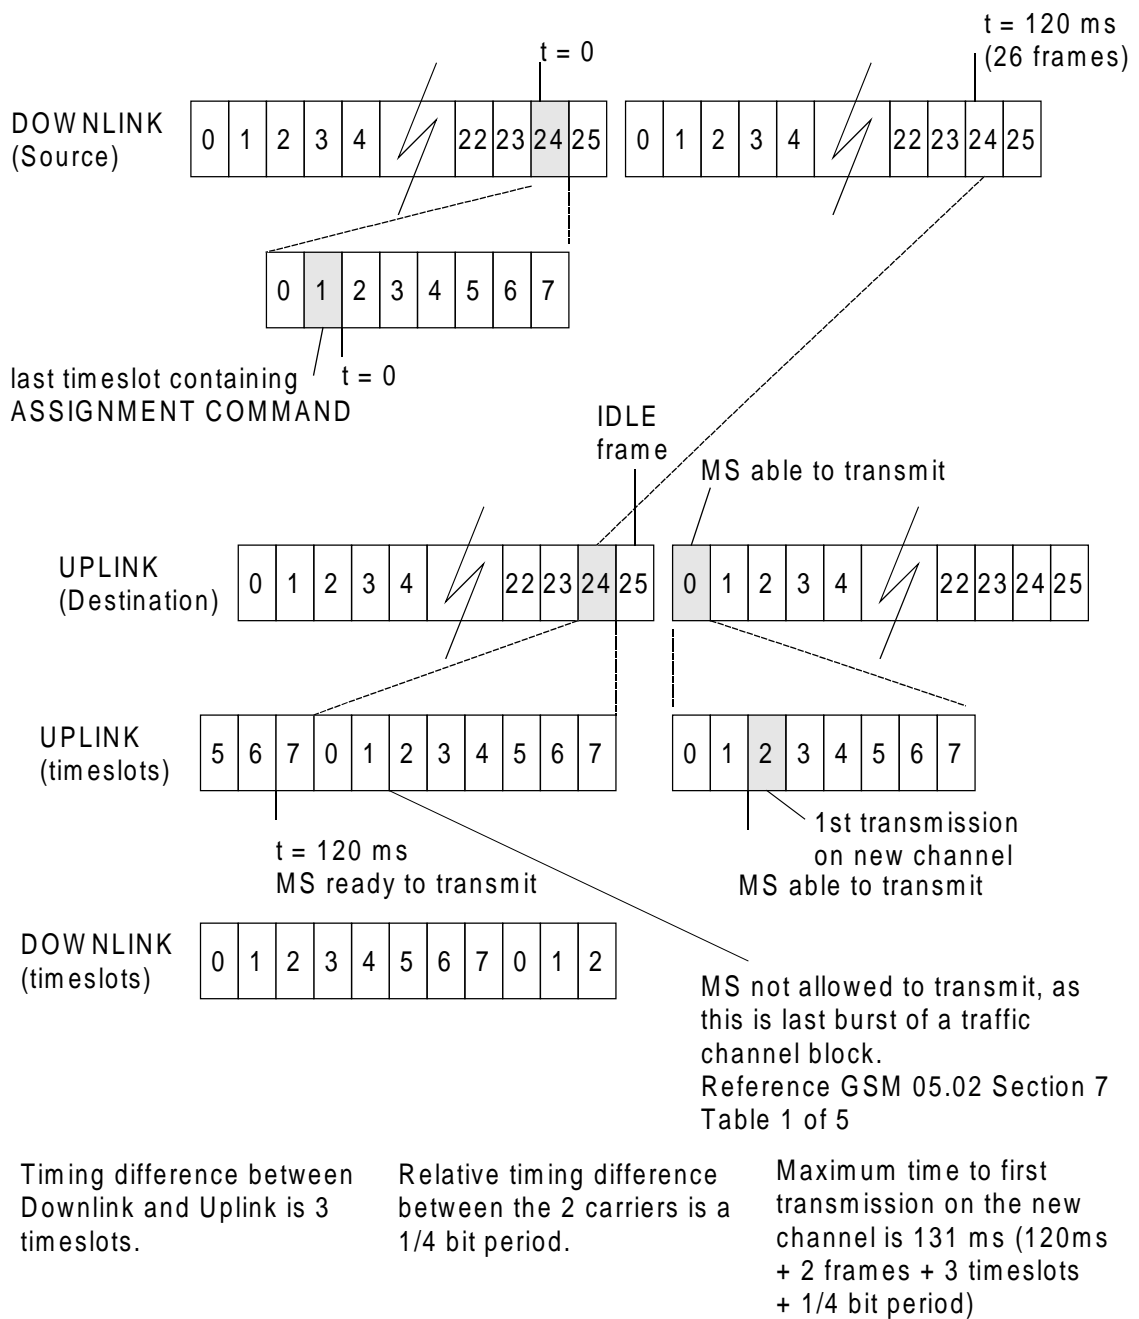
t = 0

t = 120 ms
(26 frames)

DOWNLINK
(Source)

0 | 1 | 2 | 3 | 4 | 22 | 23 | 24 | 25

0 | 1 | 2 | 3 | 4 | 22 | 23 | 24 | 25

0 | 1 | 2 | 3 | 4 | 5 | 6 | 7

last timeslot containing
ASSIGNMENT COMMAND

t = 0

IDLE
frame

MS able to transmit

UPLINK
(Destination)

0 | 1 | 2 | 3 | 4 | 22 | 23 | 24 | 25

0 | 1 | 2 | 3 | 4 | 22 | 23 | 24 | 25

UPLINK
(timeslots)

5 | 6 | 7 | 0 | 1 | 2 | 3 | 4 | 5 | 6 | 7

0 | 1 | 2 | 3 | 4 | 5 | 6 | 7

1st transmission
on new channel
MS able to transmit

t = 120 ms
MS ready to transmit

DOWNLINK
(timeslots)

0 | 1 | 2 | 3 | 4 | 5 | 6 | 7 | 0 | 1 | 2

MS not allowed to transmit, as this is last burst of a traffic channel block.
Reference GSM 05.02 Section 7
Table 1 of 5

Timing difference between Downlink and Uplink is 3 timeslots.

Relative timing difference between the 2 carriers is a 1/4 bit period.

Maximum time to first transmission on the new channel is 131 ms (120ms + 2 frames + 3 timeslots + 1/4 bit period)